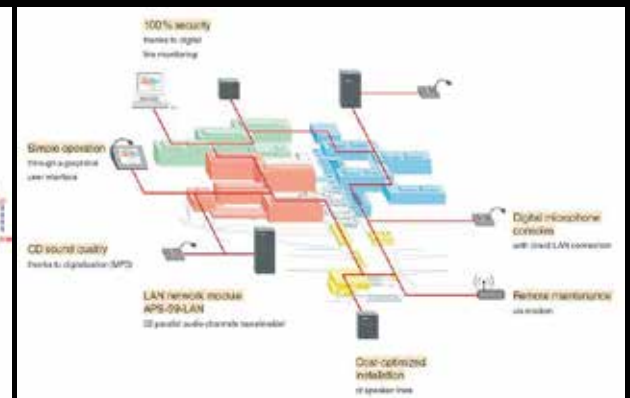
100% security
thanks to digital line monitoring

Simple operation
through a graphical user interface

CD sound quality
thanks to digitalization (MP3)

LAN network module APS-DN-LAN
32 parallel audio channels transmitted

Digital microphone consoles
with direct LAN connection

Remote maintenance
via modem

Cost optimized installation
of speaker lines